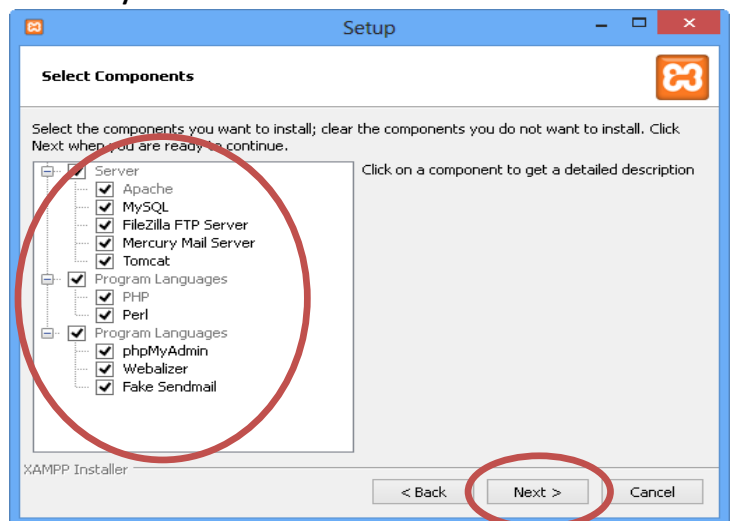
Setup

Select Components

Select the components you want to install; clear the components you do not want to install. Click Next when you are ready to continue.

Server
Apache
MySQL
FileZilla FTP Server
Mercury Mail Server
Tomcat
Program Languages
PHP
Perl
Program Languages
phpMyAdmin
Webalizer
Fake Sendmail

Click on a component to get a detailed description

XAMPP Installer

< Back
Next >
Cancel